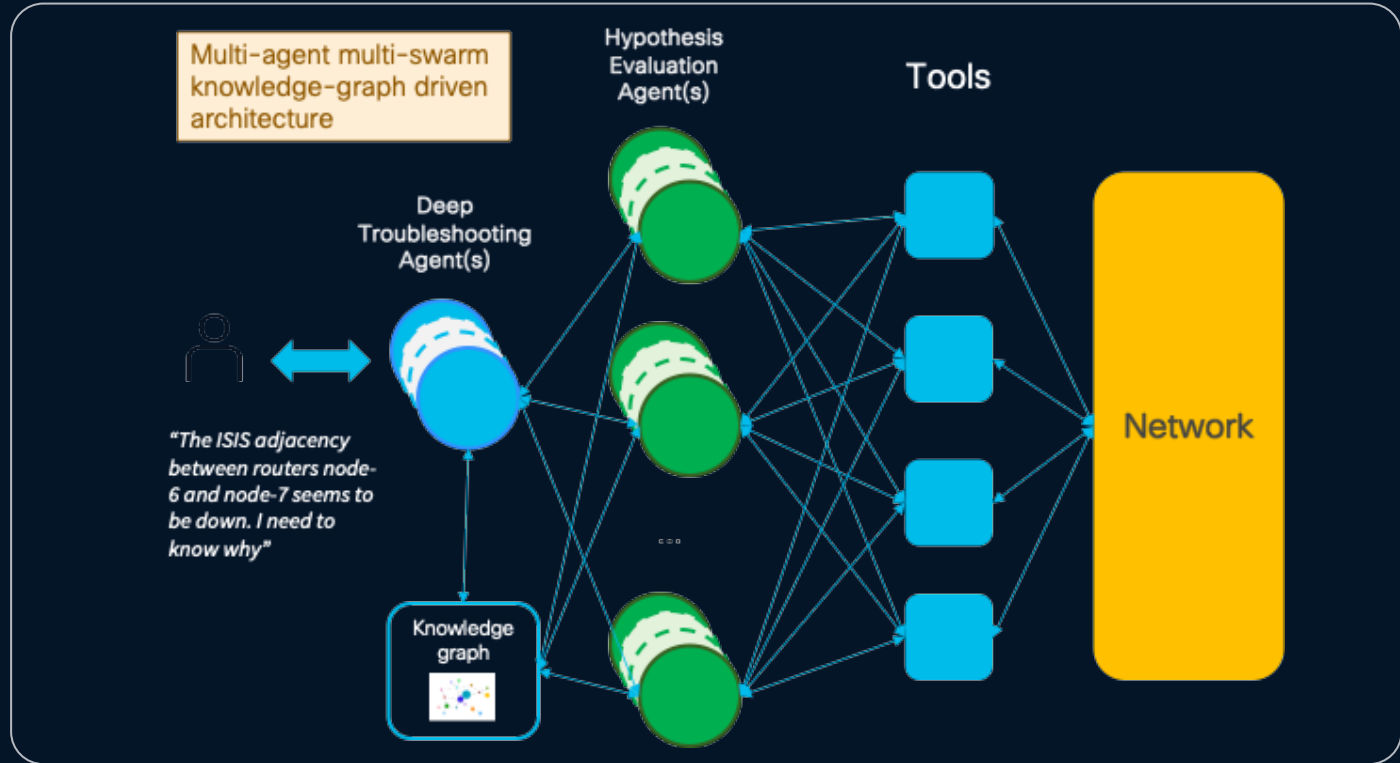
Multi-agent multi-swarm knowledge-graph driven architecture

Hypothesis Evaluation Agent(s)

Tools

Deep Troubleshooting Agent(s)

"The ISIS adjacency between routers node-6 and node-7 seems to be down. I need to know why"

Network

...

Knowledge graph